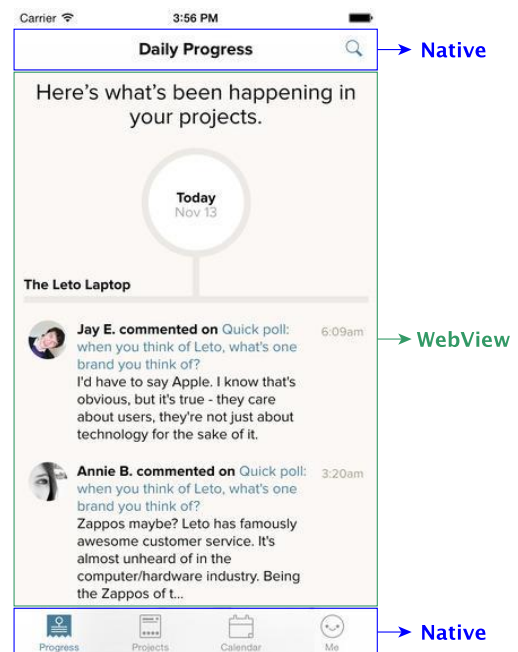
Carrier 3:56 PM

Daily Progress

Native

Here's what's been happening in your projects.

Today
Nov 13

The Leto Laptop

Jay E. commented on Quick poll: when you think of Leto, what's one brand you think of?
6:09am
I'd have to say Apple. I know that's obvious, but it's true - they care about users, they're not just about technology for the sake of it.

WebView

Annie B. commented on Quick poll: when you think of Leto, what's one brand you think of?
3:20am
Zappos maybe? Leto has famously awesome customer service. It's almost unheard of in the computer/hardware industry. Being the Zappos of t...

Progress
Projects
Calendar
Me

Native